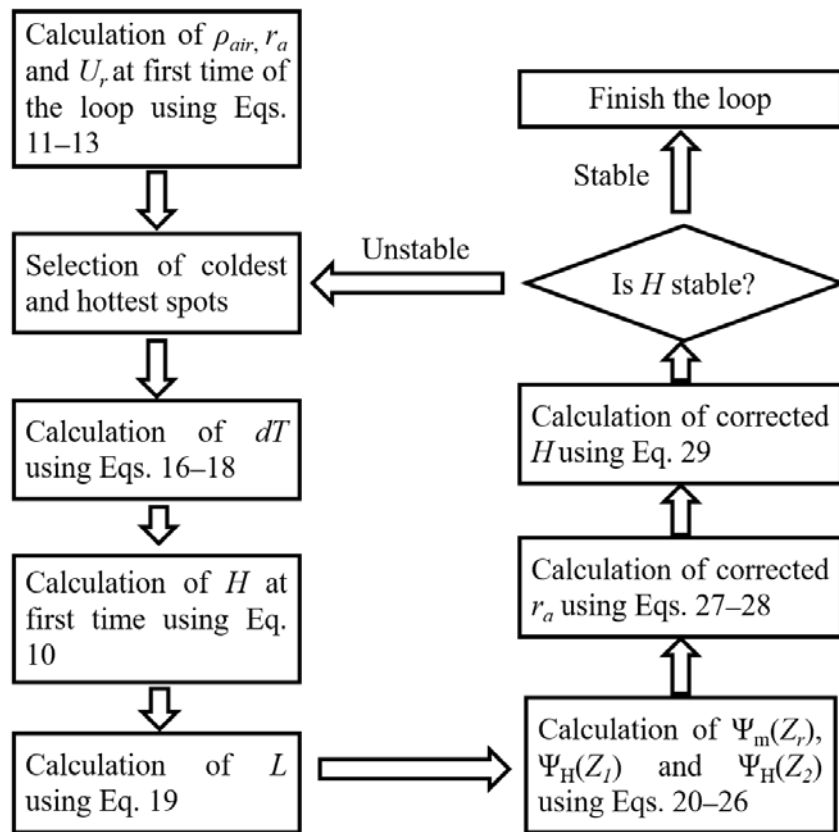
Calculation of $\rho_{air}$, $r_a$ and $U_r$ at first time of the loop using Eqs. 11–13

Selection of coldest and hottest spots

Calculation of $dT$ using Eqs. 16–18

Calculation of $H$ at first time using Eq. 10

Calculation of $L$ using Eq. 19

Calculation of $\Psi_{\mathrm{m}}(Z_r)$, $\Psi_{\mathrm{H}}(Z_1)$ and $\Psi_{\mathrm{H}}(Z_2)$ using Eqs. 20–26

Calculation of corrected $r_a$ using Eqs. 27–28

Calculation of corrected $H$ using Eq. 29

Is $H$ stable?

Unstable

Stable

Finish the loop